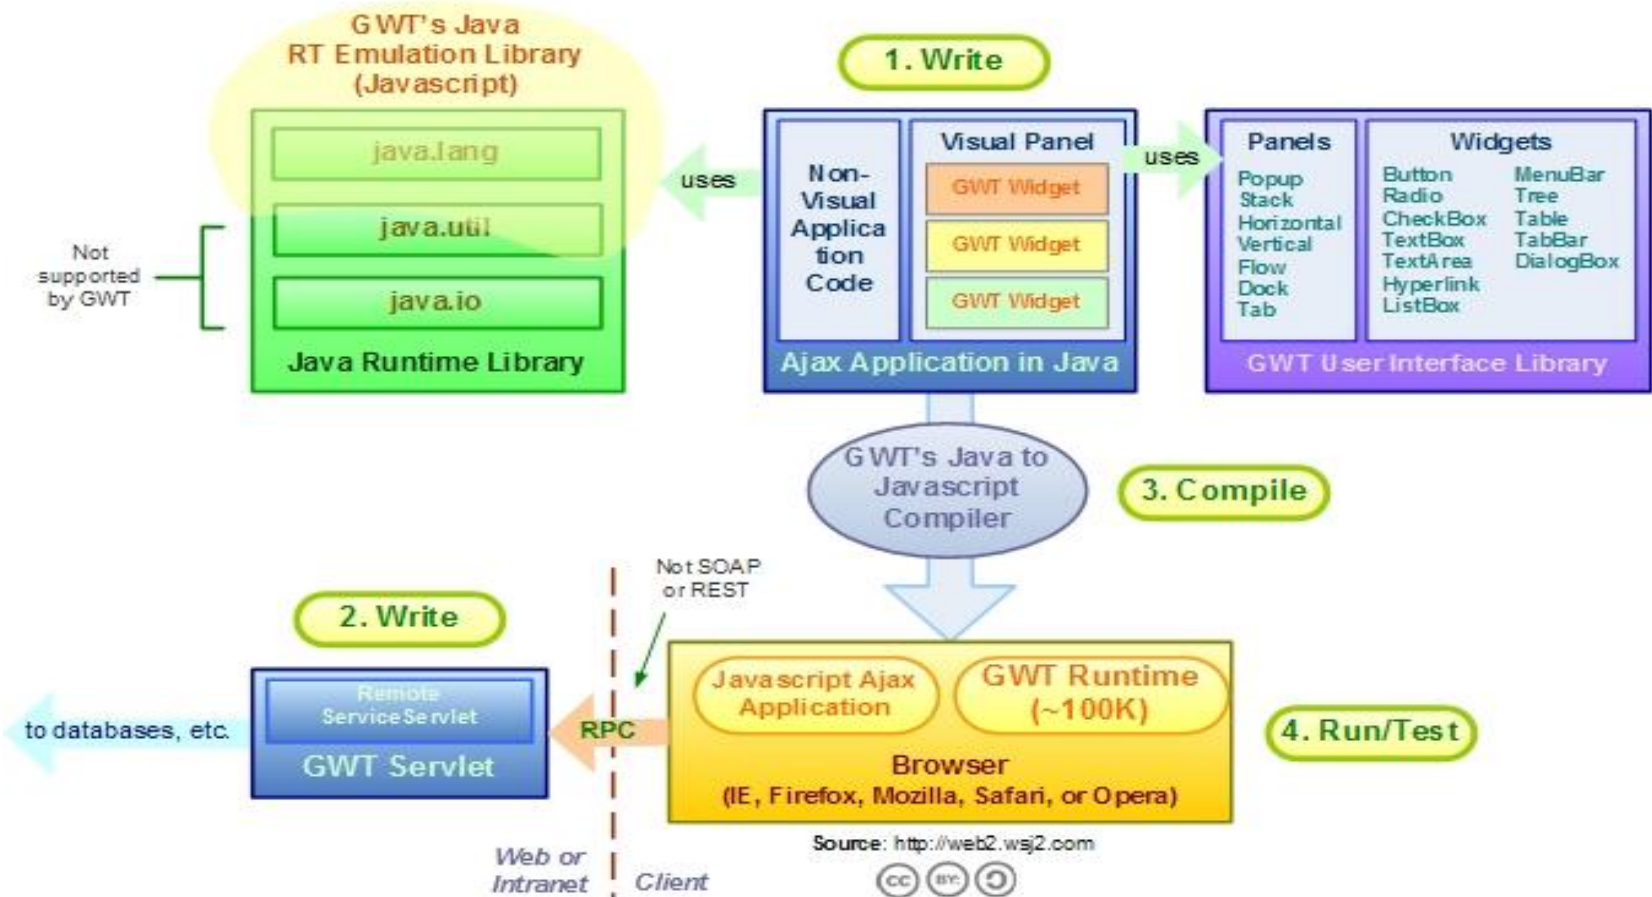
GWT's Java RT Emulation Library (Javascript)

java.lang

java.util

java.io

Java Runtime Library

Not supported by GWT

uses

1. Write

Non-Visual Application Code

Visual Panel

GWT Widget

GWT Widget

GWT Widget

Ajax Application in Java

uses

Panels

Popup
Stack
Horizontal
Vertical
Flow
Dock
Tab

Widgets

Button
Radio
CheckBox
TextBox
TextArea
Hyperlink
ListBox

MenuBar
Tree
Table
TabBar
DialogBox

GWT User Interface Library

GWT's Java to Javascript Compiler

3. Compile

Not SOAP or REST

2. Write

Remote ServiceServlet

GWT Servlet

to databases, etc.

RPC

Javascript Ajax Application

GWT Runtime (~100K)

Browser
(IE, Firefox, Mozilla, Safari, or Opera)

4. Run/Test

Source: http://web2.wsj2.com

Web or Intranet

Client